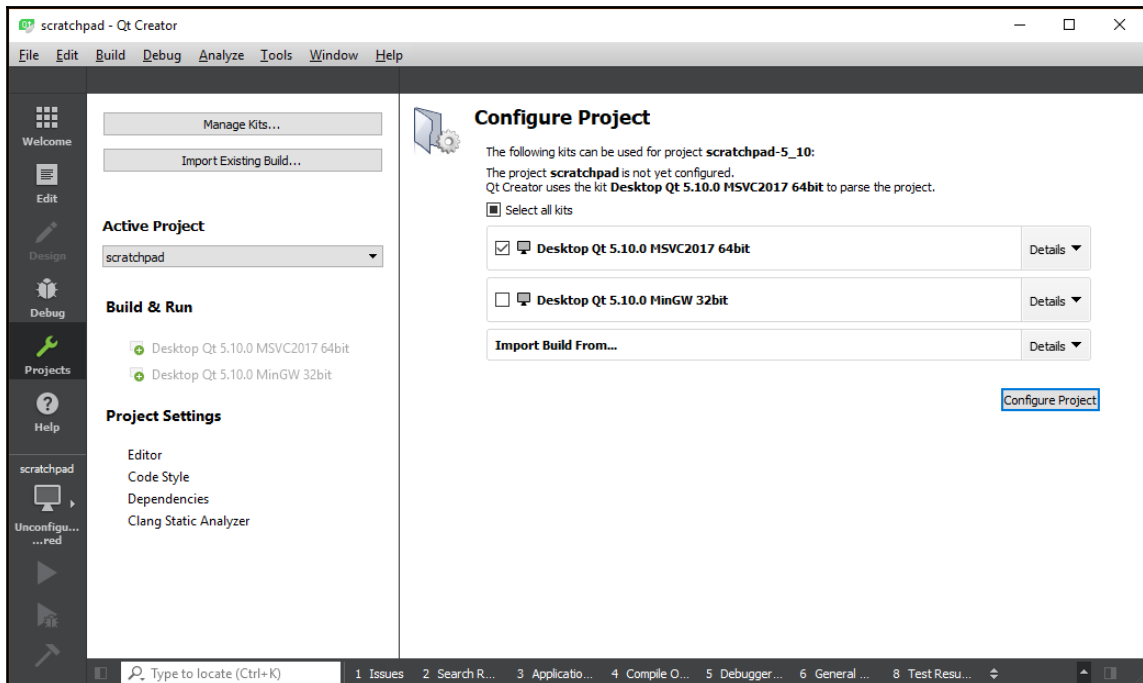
scratchpad - Qt Creator

File Edit Build Debug Analyze Tools Window Help

Welcome
Edit
Design
Debug
Projects
Help
scratchpad
Unconfigu...
...red

Manage Kits...
Import Existing Build...

Active Project
scratchpad

Build & Run
Desktop Qt 5.10.0 MSVC2017 64bit
Desktop Qt 5.10.0 MinGW 32bit

Project Settings
Editor
Code Style
Dependencies
Clang Static Analyzer

Configure Project

The following kits can be used for project **scratchpad-5_10**:
The project **scratchpad** is not yet configured.
Qt Creator uses the kit **Desktop Qt 5.10.0 MSVC2017 64bit** to parse the project.

Select all kits

Desktop Qt 5.10.0 MSVC2017 64bit Details
Desktop Qt 5.10.0 MinGW 32bit Details
Import Build From... Details

Configure Project

Type to locate (Ctrl+K) 1 Issues 2 Search R... 3 Applicatio... 4 Compile O... 5 Debugger... 6 General ... 8 Test Resu...